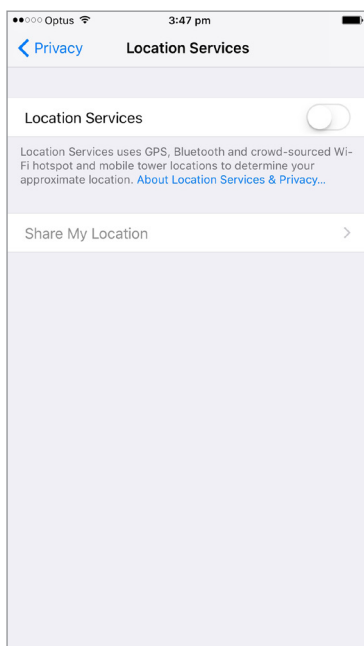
●●○○○ Optus 3:47 pm

Privacy Location Services

Location Services

Location Services uses GPS, Bluetooth and crowd-sourced Wi-Fi hotspot and mobile tower locations to determine your approximate location. About Location Services & Privacy...

Share My Location